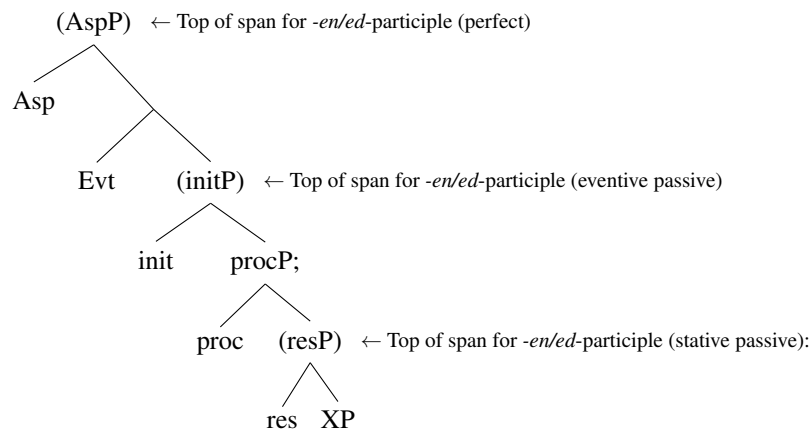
(AspP) ← Top of span for *-en/ed*-participle (perfect)

Asp

Evt (initP) ← Top of span for *-en/ed*-participle (eventive passive)

init procP;

proc (resP) ← Top of span for *-en/ed*-participle (stative passive):

res XP